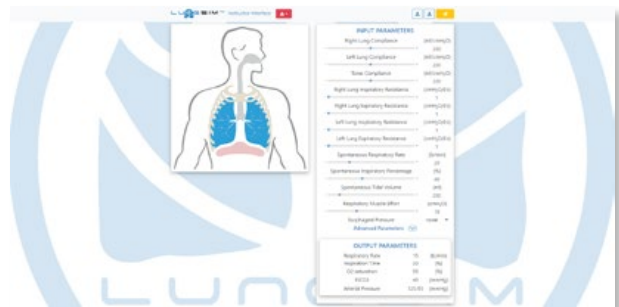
INPUT PARAMETERS

Right Lung Compliance [ml/cmH2O]

Left Lung Compliance [ml/cmH2O]

Torax Compliance [ml/cmH2O]

Right Lung Inspiratory Resistance [cmH2O/l/s]

Right Lung Expiratory Resistance [cmH2O/l/s]

Left Lung Inspiratory Resistance [cmH2O/l/s]

Left Lung Expiratory Resistance [cmH2O/l/s]

Spontaneous Respiratory Rate [b/min]

Spontaneous Inspiratory Percentage [%]

Spontaneous Tidal Volume [ml]

Respiratory Muscle effort [cmH2O]

Surcharged Pressure none

Advanced Parameters

OUTPUT PARAMETERS

Respiratory Rate [b/min]

Inspiration Time [%]

O2 saturation [%]

PaCO2 [mmHg]

Arterial Pressure [mmHg]

LUNG SIM